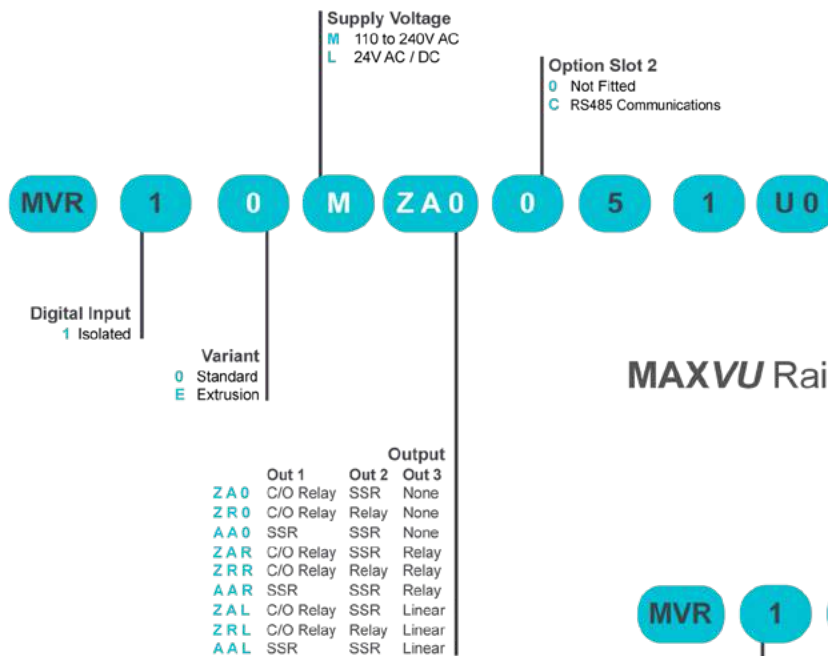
Supply Voltage
M 110 to 240V AC
L 24V AC / DC

Option Slot 2
0 Not Fitted
C RS485 Communications

MVR 1 0 M ZA0 0 5 1 U0

Digital Input
1 Isolated

Variant
0 Standard
E Extrusion

MAXVU Rai

Output

| | Out 1 | Out 2 | Out 3 |
|---|---|---|---|
| ZA0 | C/O Relay | SSR | None |
| ZR0 | C/O Relay | Relay | None |
| AA0 | SSR | SSR | None |
| ZAR | C/O Relay | SSR | Relay |
| ZRR | C/O Relay | Relay | Relay |
| AAR | SSR | SSR | Relay |
| ZAL | C/O Relay | SSR | Linear |
| ZRL | C/O Relay | Relay | Linear |
| AAL | SSR | SSR | Linear |

MVR 1